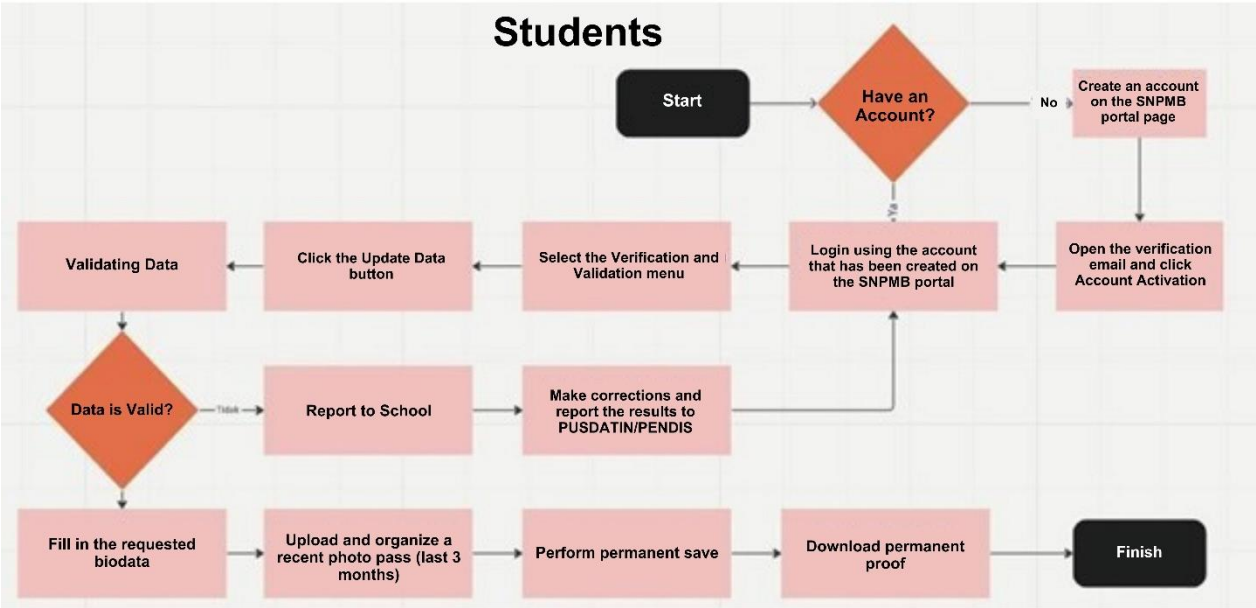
Students

Start

Have an Account?

No

Create an account on the SNPMB portal page

Ya

Open the verification email and click Account Activation

Login using the account that has been created on the SNPMB portal

Select the Verification and Validation menu

Click the Update Data button

Validating Data

Data is Valid?

Tidak

Report to School

Make corrections and report the results to PUSDATIN/PENDIS

Fill in the requested biodata

Upload and organize a recent photo pass (last 3 months)

Perform permanent save

Download permanent proof

Finish